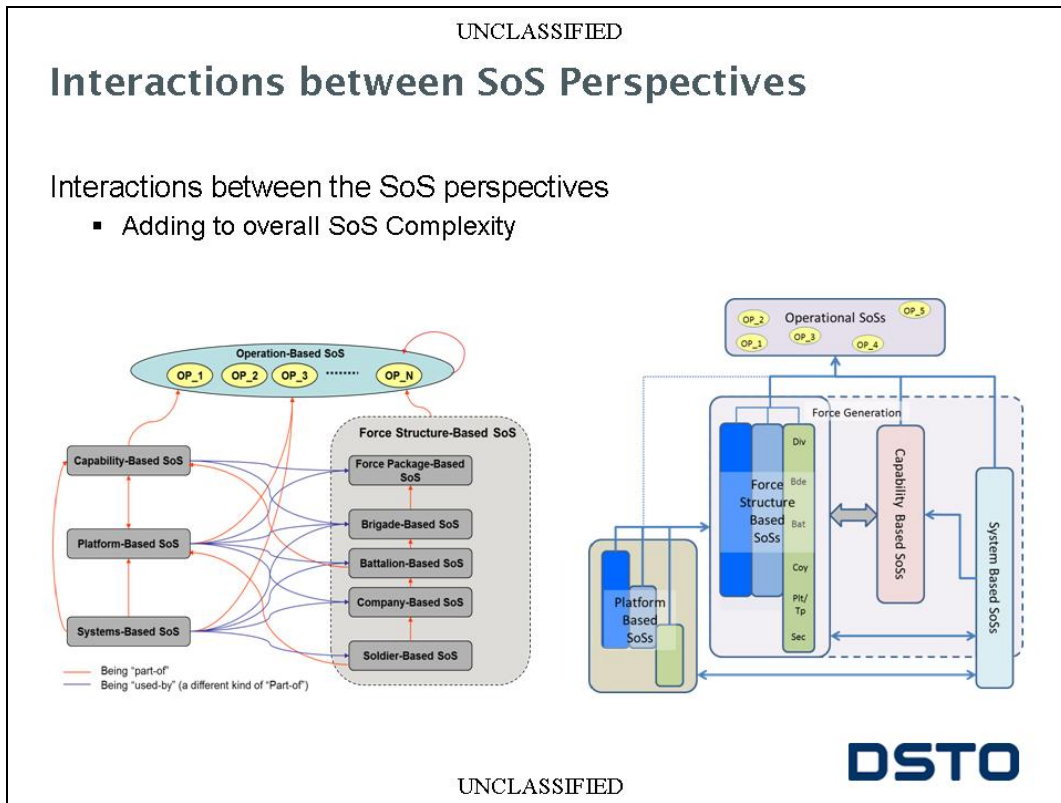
UNCLASSIFIED

Interactions between SoS Perspectives

Interactions between the SoS perspectives
▪ Adding to overall SoS Complexity

Operation-Based SoS
OP_1
OP_2
OP_3
OP_N
Force Structure-Based SoS
Capability-Based SoS
Force Package-Based SoS
Brigade-Based SoS
Platform-Based SoS
Battalion-Based SoS
Company-Based SoS
Systems-Based SoS
Soldier-Based SoS
Being "part-of"
Being "used-by" (a different kind of "Part-of")

Operational SoSs
OP_2
OP_5
OP_3
OP_1
OP_4
Force Generation
Div
Bde
Bat
Coy
Plt/Tp
Sec
Force Structure Based SoSs
Capability Based SoSs
System Based SoSs
Platform Based SoSs

DSTO

UNCLASSIFIED